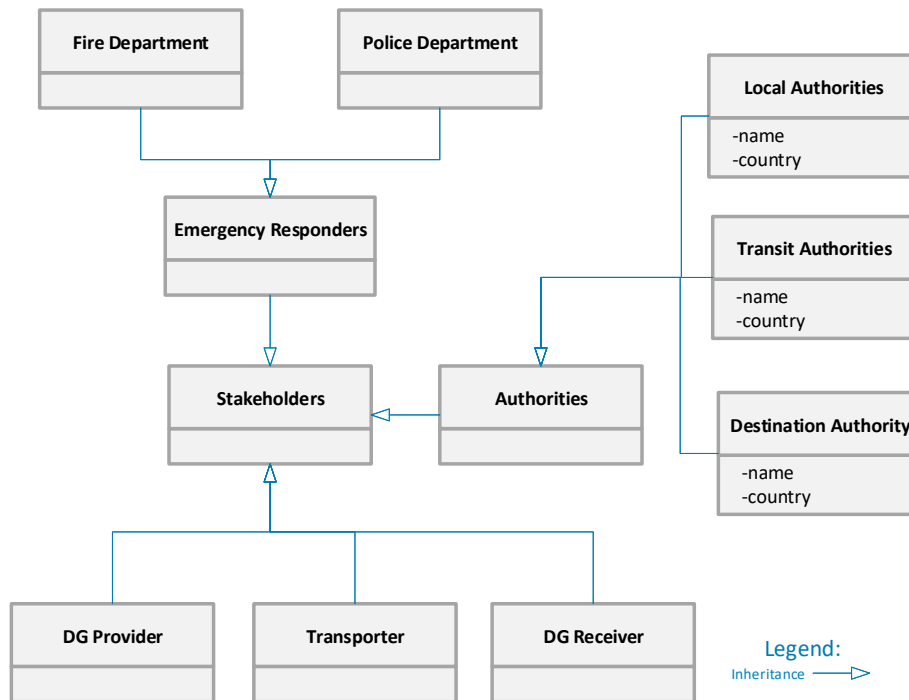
Fire Department

Police Department

Local Authorities

-name
-country

Emergency Responders

Transit Authorities

-name
-country

Stakeholders

Authorities

Destination Authority

-name
-country

DG Provider

Transporter

DG Receiver

Legend:

Inheritance